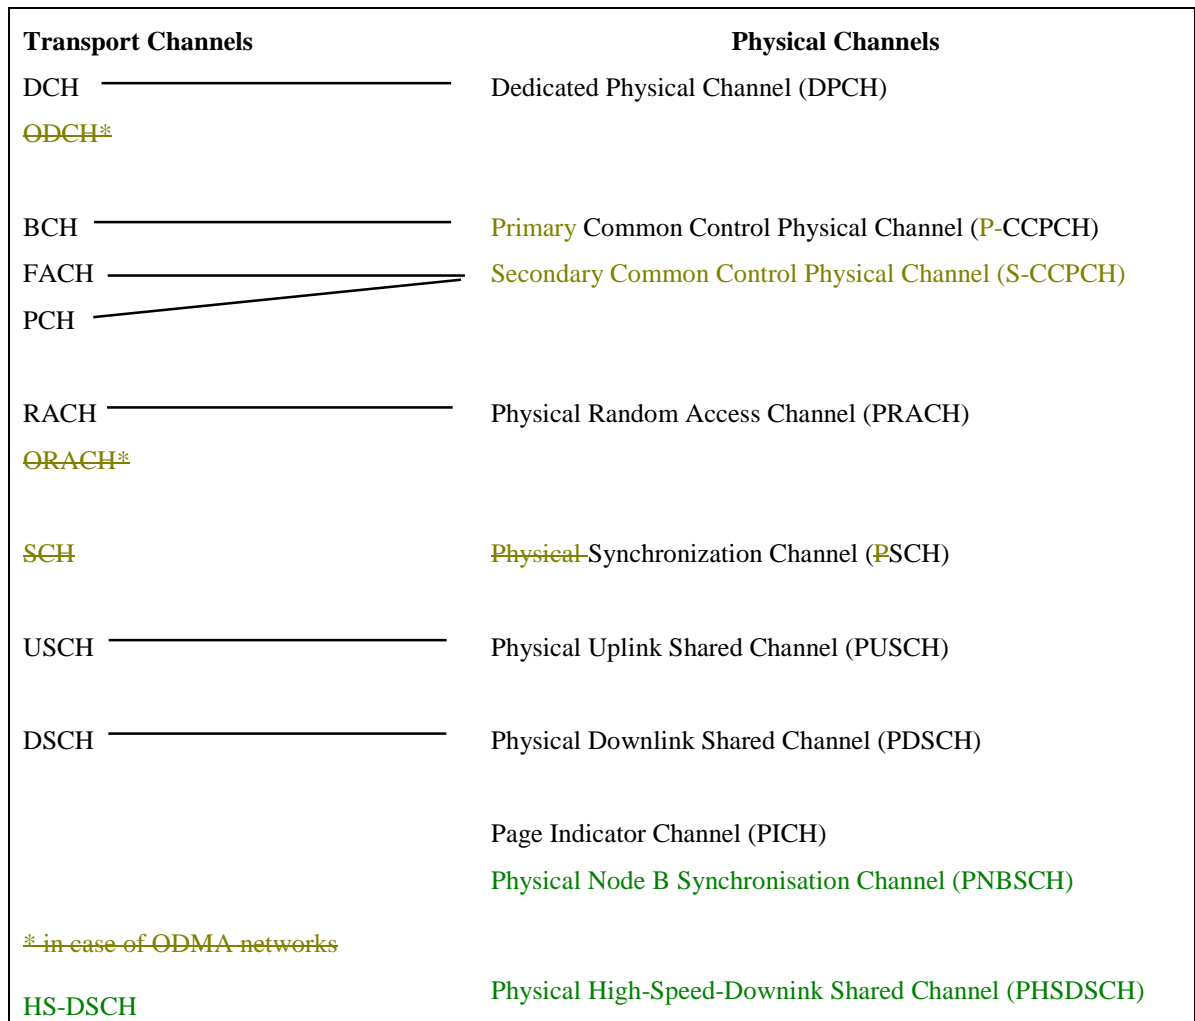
| Transport Channels | Physical Channels |
|---|---|
| DCH | Dedicated Physical Channel (DPCH) |
| ODCH* | |
| BCH | Primary Common Control Physical Channel (P-CCPCH) |
| FACH | Secondary Common Control Physical Channel (S-CCPCH) |
| PCH | |
| RACH | Physical Random Access Channel (PRACH) |
| ORACH* | |
| SCH | Physical Synchronization Channel (PSCH) |
| USCH | Physical Uplink Shared Channel (PUSCH) |
| DSCH | Physical Downlink Shared Channel (PDSCH) |
| | Page Indicator Channel (PICH) |
| | Physical Node B Synchronisation Channel (PNBSCH) |
| * in case of ODMA networks | |
| HS-DSCH | Physical High-Speed-Downink Shared Channel (PHSDSCH) |